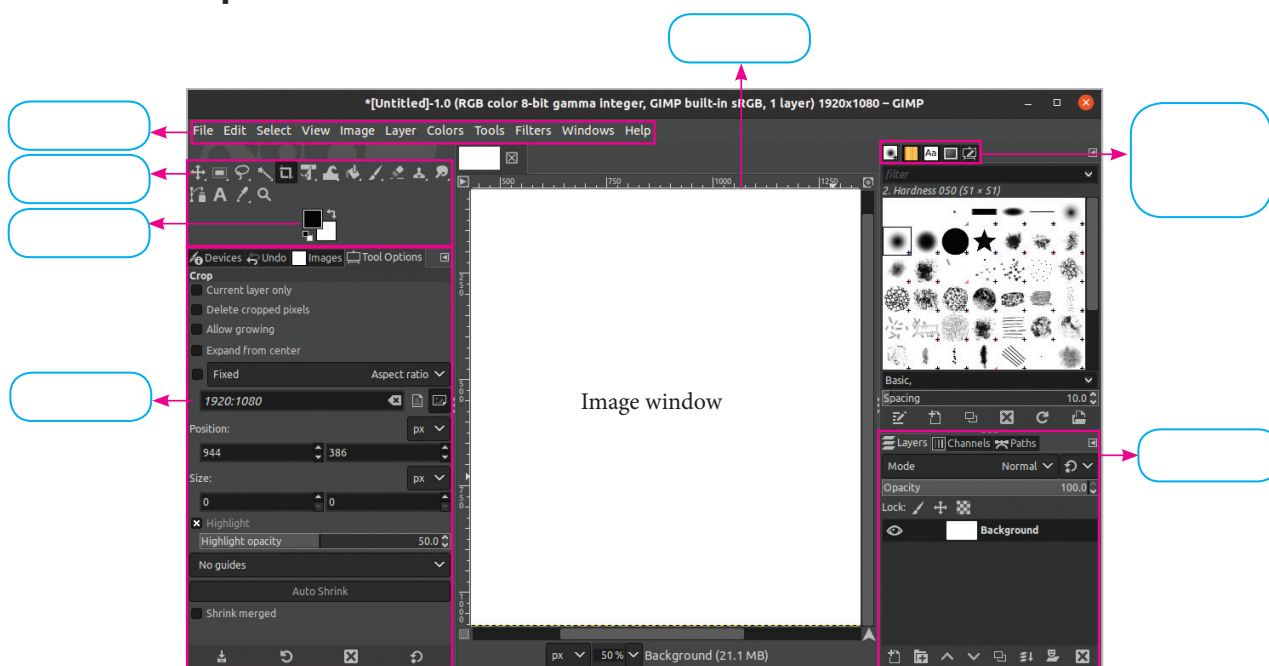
*[Untitled]-1.0 (RGB color 8-bit gamma integer, GIMP built-in sRGB, 1 layer) 1920x1080 – GIMP

File Edit Select View Image Layer Colors Tools Filters Windows Help

Devices Undo Images Tool Options

Crop
Current layer only
Delete cropped pixels
Allow growing
Expand from center
Fixed Aspect ratio
1920:1080
Position: px
944 386
Size: px
0 0
Highlight
Highlight opacity 50.0
No guides
Auto Shrink
Shrink merged

500 750 1000 1250

Image window

px 50 % Background (21.1 MB)

filter
2. Hardness 050 (51 × 51)
Basic,
Spacing 10.0

Layers Channels Paths
Mode Normal
Opacity 100.0
Lock:
Background